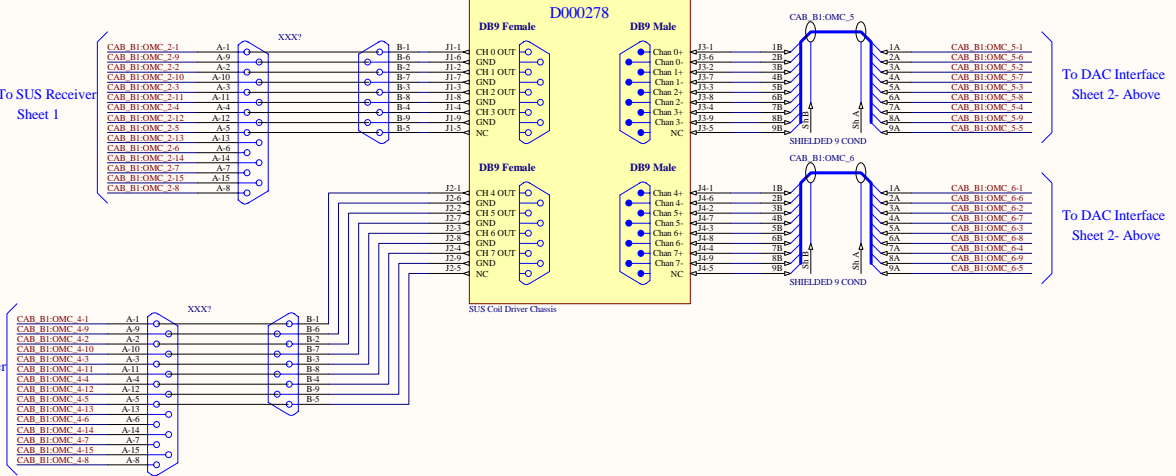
D000278

To SUS Receiver
Sheet 1

CAB_B1:OMC_2-1 A-1
CAB_B1:OMC_2-9 A-9
CAB_B1:OMC_2-2 A-2
CAB_B1:OMC_2-10 A-10
CAB_B1:OMC_2-3 A-3
CAB_B1:OMC_2-11 A-11
CAB_B1:OMC_2-4 A-4
CAB_B1:OMC_2-12 A-12
CAB_B1:OMC_2-5 A-5
CAB_B1:OMC_2-13 A-13
CAB_B1:OMC_2-6 A-6
CAB_B1:OMC_2-14 A-14
CAB_B1:OMC_2-7 A-7
CAB_B1:OMC_2-15 A-15
CAB_B1:OMC_2-8 A-8

XXX?

B-1 J1-1
B-6 J1-6
B-2 J1-2
B-7 J1-7
B-3 J1-3
B-8 J1-8
B-4 J1-4
B-9 J1-9
B-5 J1-5

DB9 Female
CH 0 OUT
GND
CH 1 OUT
GND
CH 2 OUT
GND
CH 3 OUT
GND
NC

DB9 Male
Chan 0+ J3-1
Chan 0- J3-6
Chan 1+ J3-2
Chan 1- J3-7
Chan 2+ J3-3
Chan 2- J3-8
Chan 3+ J3-4
Chan 3- J3-9
NC J3-5

CAB_B1:OMC_5
1B 2B 3B 4B 5B 6B 7B 8B 9B
Sh B Sh A
SHIELDED 9 COND
1A CAB_B1:OMC_5-1
2A CAB_B1:OMC_5-6
3A CAB_B1:OMC_5-2
4A CAB_B1:OMC_5-7
5A CAB_B1:OMC_5-3
6A CAB_B1:OMC_5-8
7A CAB_B1:OMC_5-4
8A CAB_B1:OMC_5-9
9A CAB_B1:OMC_5-5

To DAC Interface
Sheet 2- Above

DB9 Female
J2-1 CH 4 OUT
J2-6 GND
J2-2 CH 5 OUT
J2-7 GND
J2-3 CH 6 OUT
J2-8 GND
J2-4 CH 7 OUT
J2-9 GND
J2-5 NC

DB9 Male
Chan 4+ J4-1
Chan 4- J4-6
Chan 5+ J4-2
Chan 5- J4-7
Chan 6+ J4-3
Chan 6- J4-8
Chan 7+ J4-4
Chan 7- J4-9
NC J4-5

CAB_B1:OMC_6
1B 2B 3B 4B 5B 6B 7B 8B 9B
Sh B Sh A
SHIELDED 9 COND
1A CAB_B1:OMC_6-1
2A CAB_B1:OMC_6-6
3A CAB_B1:OMC_6-2
4A CAB_B1:OMC_6-7
5A CAB_B1:OMC_6-3
6A CAB_B1:OMC_6-8
7A CAB_B1:OMC_6-4
8A CAB_B1:OMC_6-9
9A CAB_B1:OMC_6-5

To DAC Interface
Sheet 2- Above

SUS Coil Driver Chassis

XXX?

r

CAB_B1:OMC_4-1 A-1
CAB_B1:OMC_4-9 A-9
CAB_B1:OMC_4-2 A-2
CAB_B1:OMC_4-10 A-10
CAB_B1:OMC_4-3 A-3
CAB_B1:OMC_4-11 A-11
CAB_B1:OMC_4-4 A-4
CAB_B1:OMC_4-12 A-12
CAB_B1:OMC_4-5 A-5
CAB_B1:OMC_4-13 A-13
CAB_B1:OMC_4-6 A-6
CAB_B1:OMC_4-14 A-14
CAB_B1:OMC_4-7 A-7
CAB_B1:OMC_4-15 A-15
CAB_B1:OMC_4-8 A-8

B-1
B-6
B-2
B-7
B-3
B-8
B-4
B-9
B-5